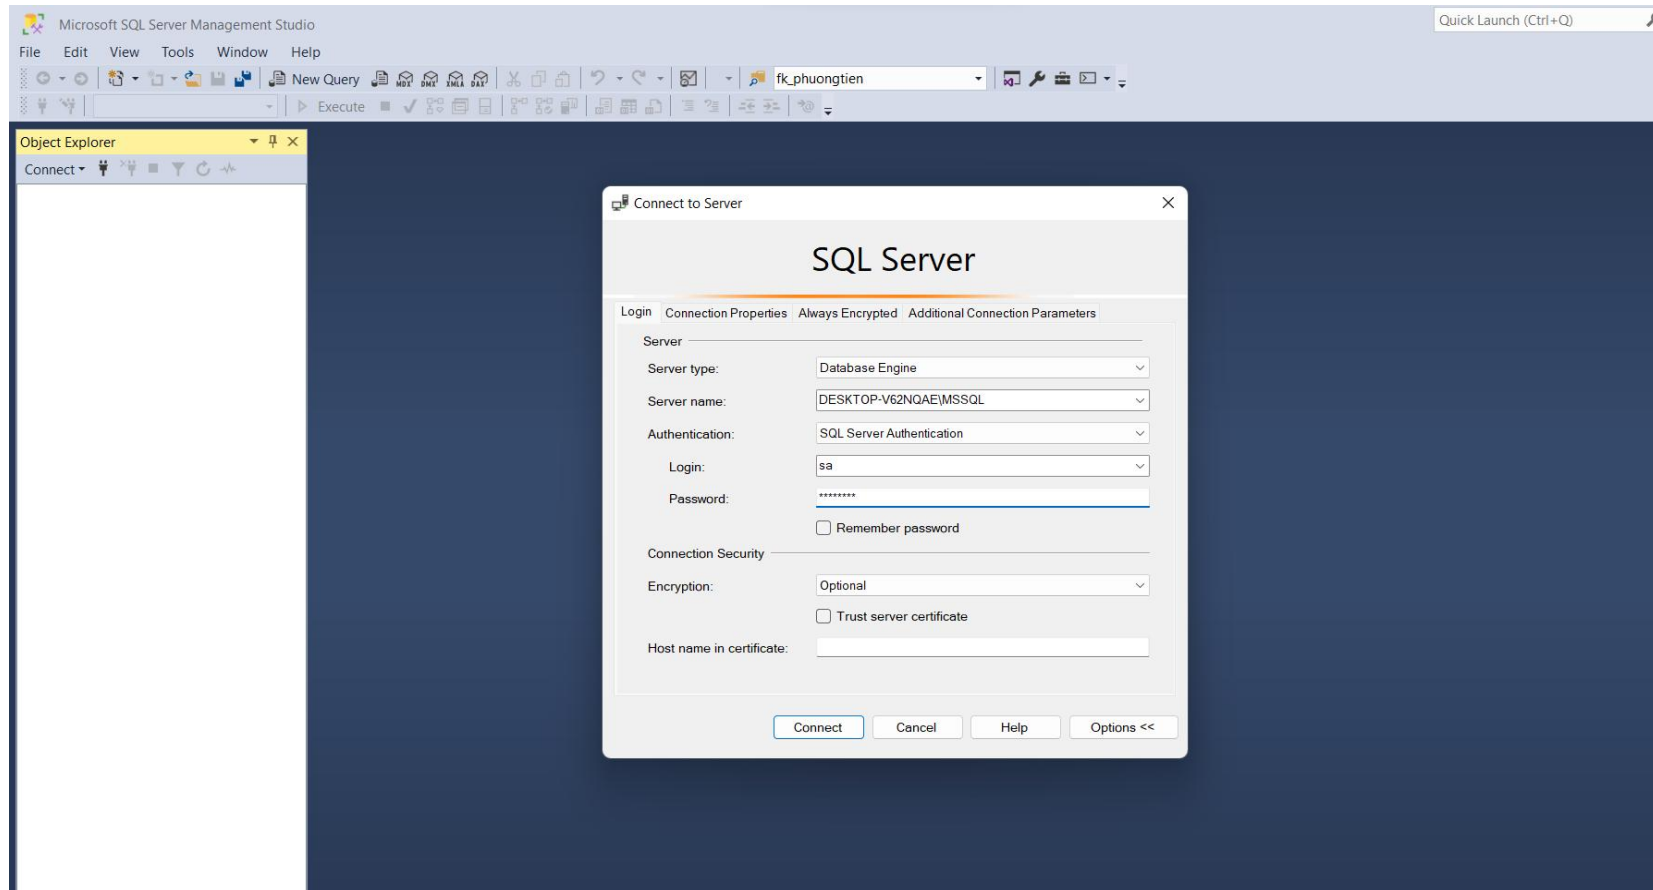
Microsoft SQL Server Management Studio

Quick Launch (Ctrl+Q)

File Edit View Tools Window Help

New Query

fk_phuongtien

Execute

Object Explorer

Connect

Connect to Server

SQL Server

Login | Connection Properties | Always Encrypted | Additional Connection Parameters

Server

Server type: Database Engine

Server name: DESKTOP-V62NQAE\MSSQL

Authentication: SQL Server Authentication

Login: sa

Password: ********

Remember password

Connection Security

Encryption: Optional

Trust server certificate

Host name in certificate:

Connect | Cancel | Help | Options <<